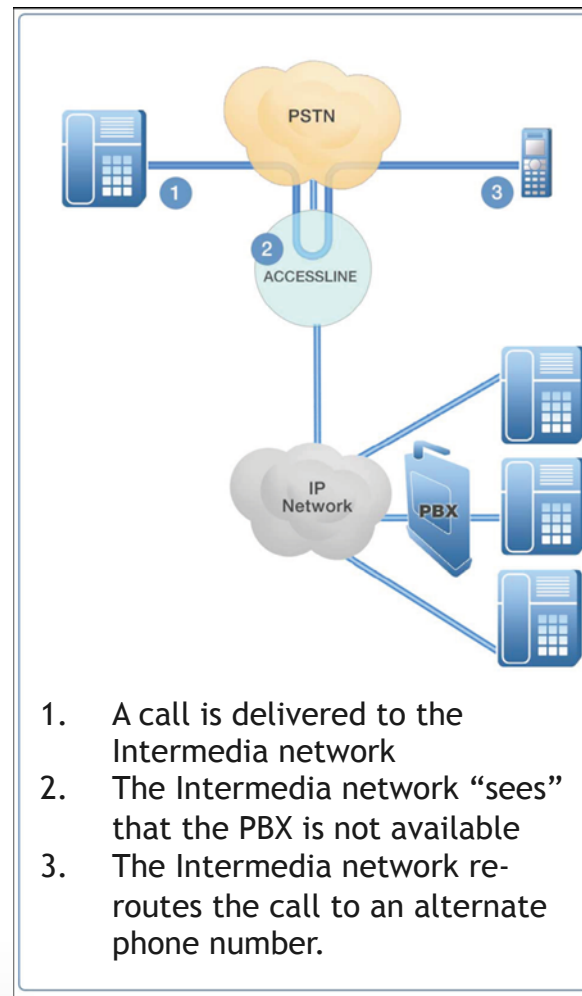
PSTN

1

3

2

ACCESSLINE

IP Network

PBX

1. A call is delivered to the Intermedia network
2. The Intermedia network “sees” that the PBX is not available
3. The Intermedia network reroutes the call to an alternate phone number.